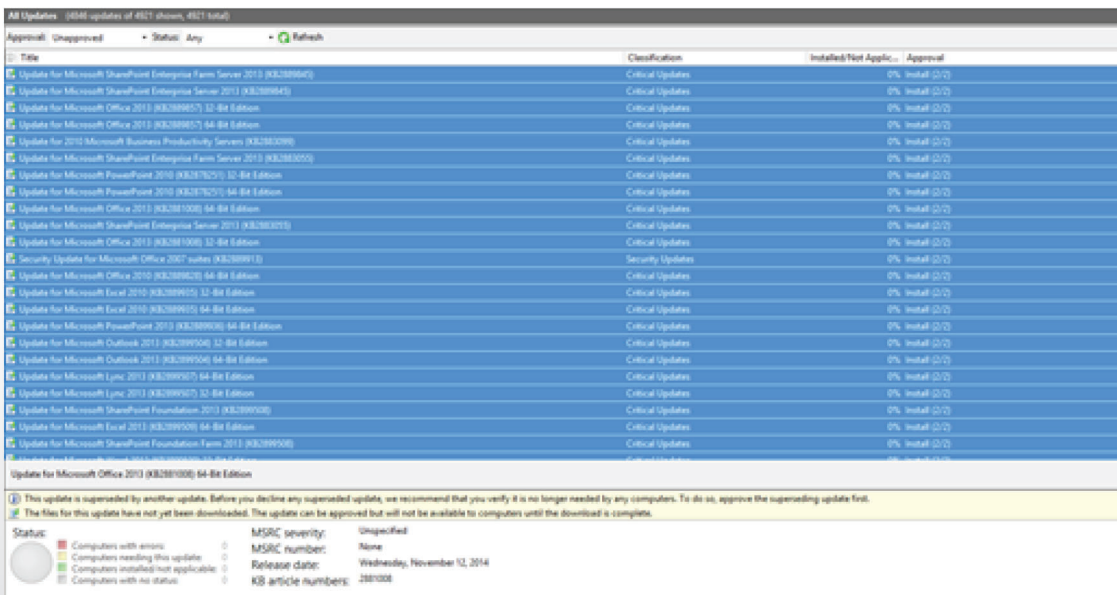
All Updates (4046 updates of 4921 shown, 4921 total)

Approval: Unapproved • Status: Any • Refresh

| Title | Classification | Installed/Not Applic... | Approval |
|---|---|---|---|
| Update for Microsoft SharePoint Enterprise Farm Server 2013 (KB2889845) | Critical Updates | 0% | Install (2/2) |
| Update for Microsoft SharePoint Enterprise Server 2013 (KB2889845) | Critical Updates | 0% | Install (2/2) |
| Update for Microsoft Office 2013 (KB2889857) 32-Bit Edition | Critical Updates | 0% | Install (2/2) |
| Update for Microsoft Office 2013 (KB2889857) 64-Bit Edition | Critical Updates | 0% | Install (2/2) |
| Update for 2010 Microsoft Business Productivity Servers (KB2883090) | Critical Updates | 0% | Install (2/2) |
| Update for Microsoft SharePoint Enterprise Farm Server 2013 (KB2883055) | Critical Updates | 0% | Install (2/2) |
| Update for Microsoft PowerPoint 2010 (KB2878251) 32-Bit Edition | Critical Updates | 0% | Install (2/2) |
| Update for Microsoft PowerPoint 2010 (KB2878251) 64-Bit Edition | Critical Updates | 0% | Install (2/2) |
| Update for Microsoft Office 2013 (KB2881008) 64-Bit Edition | Critical Updates | 0% | Install (2/2) |
| Update for Microsoft SharePoint Enterprise Server 2013 (KB2883055) | Critical Updates | 0% | Install (2/2) |
| Update for Microsoft Office 2013 (KB2881008) 32-Bit Edition | Critical Updates | 0% | Install (2/2) |
| Security Update for Microsoft Office 2007 suites (KB2889913) | Security Updates | 0% | Install (2/2) |
| Update for Microsoft Office 2010 (KB2889820) 64-Bit Edition | Critical Updates | 0% | Install (2/2) |
| Update for Microsoft Excel 2010 (KB2889935) 32-Bit Edition | Critical Updates | 0% | Install (2/2) |
| Update for Microsoft Excel 2010 (KB2889935) 64-Bit Edition | Critical Updates | 0% | Install (2/2) |
| Update for Microsoft PowerPoint 2013 (KB2889936) 64-Bit Edition | Critical Updates | 0% | Install (2/2) |
| Update for Microsoft Outlook 2013 (KB2899504) 32-Bit Edition | Critical Updates | 0% | Install (2/2) |
| Update for Microsoft Outlook 2013 (KB2899504) 64-Bit Edition | Critical Updates | 0% | Install (2/2) |
| Update for Microsoft Lync 2013 (KB2899507) 64-Bit Edition | Critical Updates | 0% | Install (2/2) |
| Update for Microsoft Lync 2013 (KB2899507) 32-Bit Edition | Critical Updates | 0% | Install (2/2) |
| Update for Microsoft SharePoint Foundation 2013 (KB2899508) | Critical Updates | 0% | Install (2/2) |
| Update for Microsoft Excel 2013 (KB2899509) 64-Bit Edition | Critical Updates | 0% | Install (2/2) |
| Update for Microsoft SharePoint Foundation Farm 2013 (KB2899508) | Critical Updates | 0% | Install (2/2) |

Update for Microsoft Office 2013 (KB2881008) 64-Bit Edition

This update is superseded by another update. Before you decline any superseded update, we recommend that you verify it is no longer needed by any computers. To do so, approve the superseding update first.
The files for this update have not yet been downloaded. The update can be approved but will not be available to computers until the download is complete.

Status:
Computers with errors: 0
Computers needing this update: 0
Computers installed/not applicable: 0
Computers with no status: 0

MSRC severity: Unspecified
MSRC number: None
Release date: Wednesday, November 12, 2014
KB article numbers: 2881008